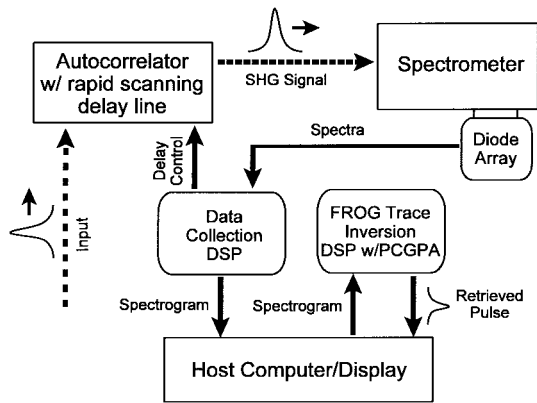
Autocorrelator w/ rapid scanning delay line

SHG Signal

Spectrometer

Diode Array

Spectra

Delay Control

Input

Data Collection DSP

FROG Trace Inversion DSP w/PCGPA

Spectrogram

Spectrogram

Retrieved Pulse

Host Computer/Display